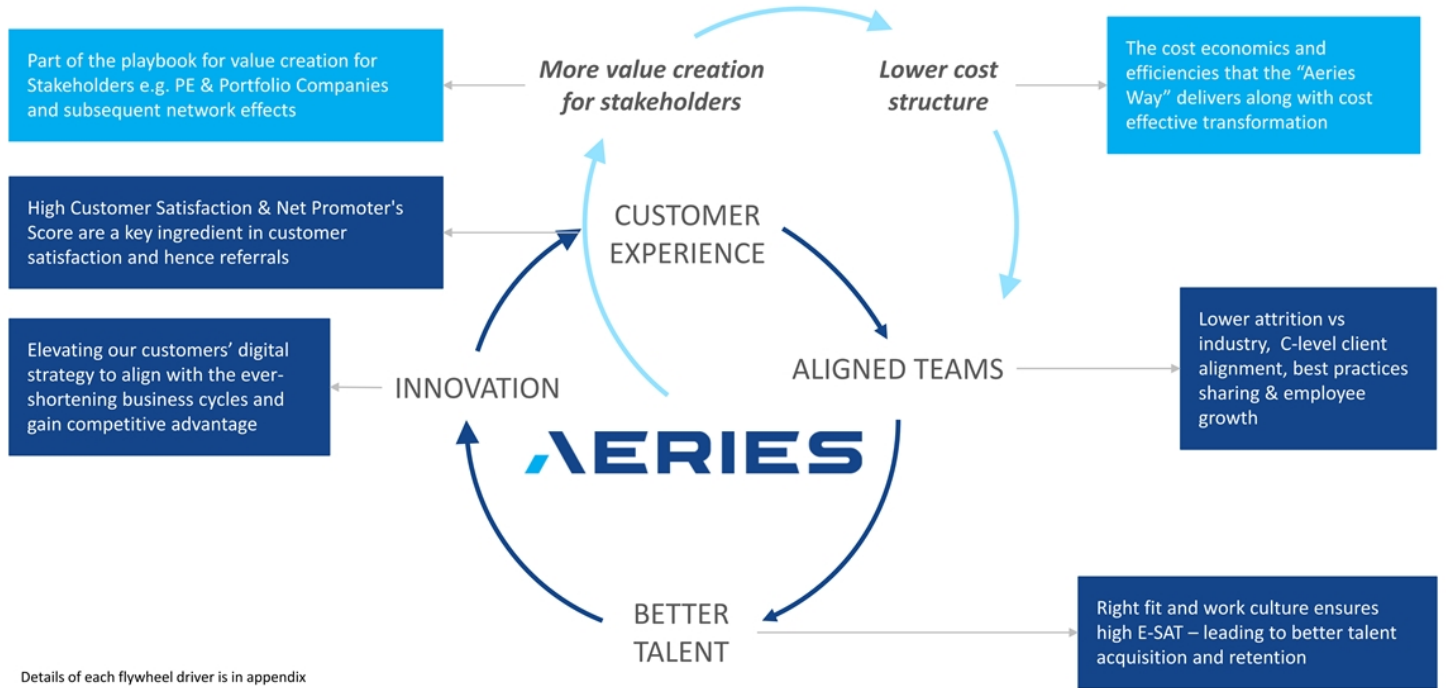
Part of the playbook for value creation for Stakeholders e.g. PE & Portfolio Companies and subsequent network effects

More value creation for stakeholders

Lower cost structure

The cost economics and efficiencies that the "Aeries Way" delivers along with cost effective transformation

High Customer Satisfaction & Net Promoter's Score are a key ingredient in customer satisfaction and hence referrals

CUSTOMER EXPERIENCE

Elevating our customers' digital strategy to align with the ever-shortening business cycles and gain competitive advantage

INNOVATION

ALIGNED TEAMS

Lower attrition vs industry, C-level client alignment, best practices sharing & employee growth

AERIES

BETTER TALENT

Right fit and work culture ensures high E-SAT – leading to better talent acquisition and retention

Details of each flywheel driver is in appendix